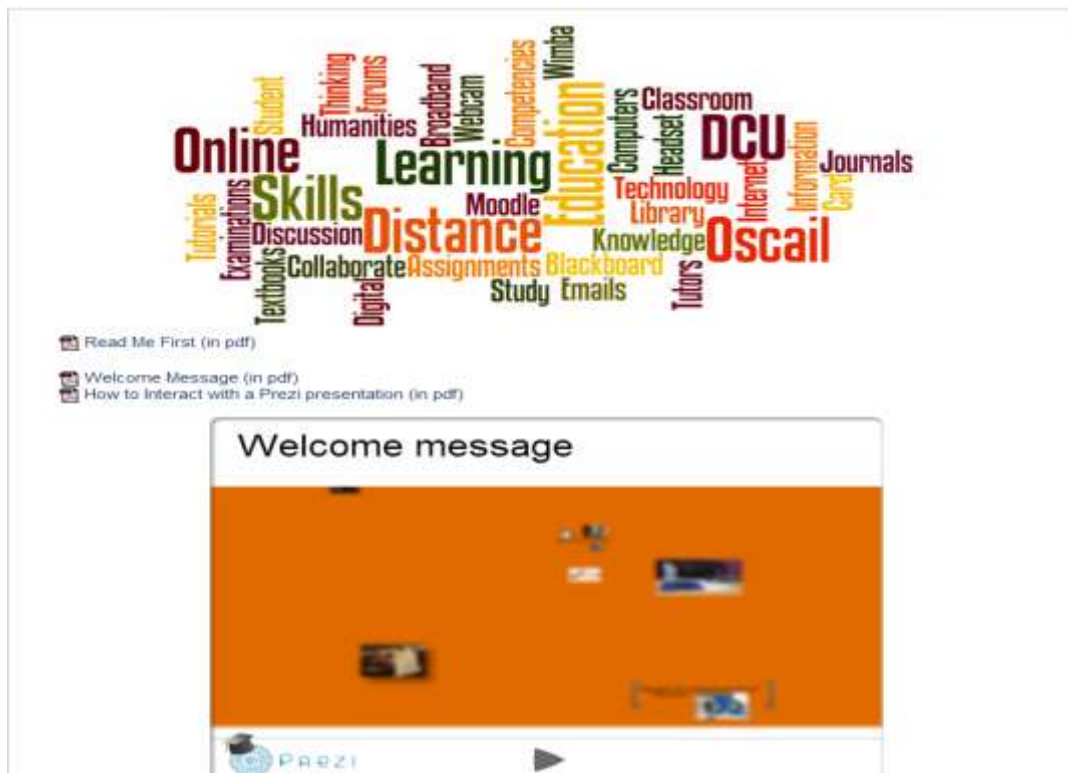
Online Student Thinking Humanities forums Broadband Webcam Competencies Wimba Learning Education Computers Headset Classroom DCU Information Journals Card Skills Tutorials Examinations Discussion Distance Moodle Technology Library Internet Oscail Knowledge Textbooks Collaborate Digital Assignments Blackboard Study Emails Tutors

Read Me First (in pdf)

Welcome Message (in pdf)
How to Interact with a Prezi presentation (in pdf)

Welcome message

Prezi